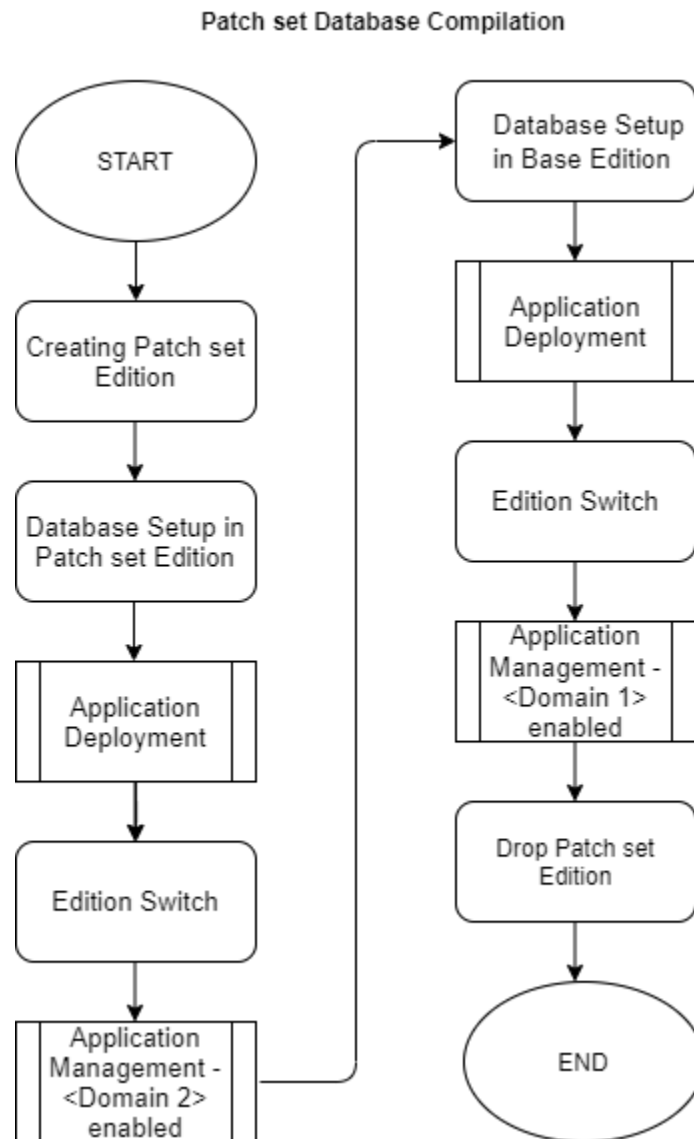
Patch set Database Compilation

START

Creating Patch set Edition

Database Setup in Patch set Edition

Application Deployment

Edition Switch

Application Management - <Domain 2> enabled

Database Setup in Base Edition

Application Deployment

Edition Switch

Application Management - <Domain 1> enabled

Drop Patch set Edition

END